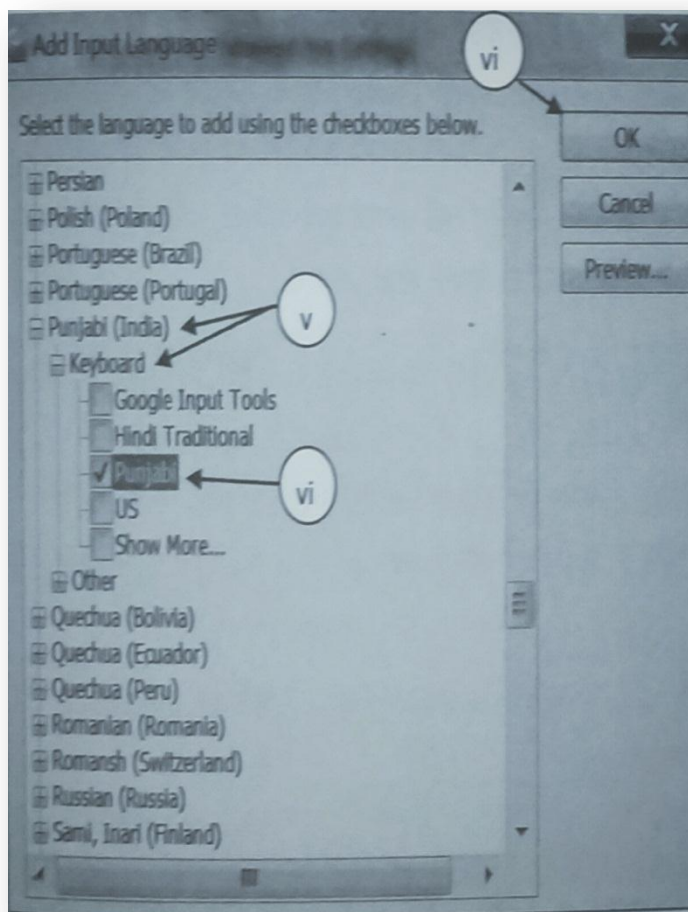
Add Input Language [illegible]

vi

Select the language to add using the checkboxes below.

OK

Cancel

Preview...

Persian
Polish (Poland)
Portuguese (Brazil)
Portuguese (Portugal)
Punjabi (India)
Keyboard
Google Input Tools
Hindi Traditional
Punjabi
US
Show More...
Other
Quechua (Bolivia)
Quechua (Ecuador)
Quechua (Peru)
Romanian (Romania)
Romansh (Switzerland)
Russian (Russia)
Sami, Inari (Finland)

v

vi